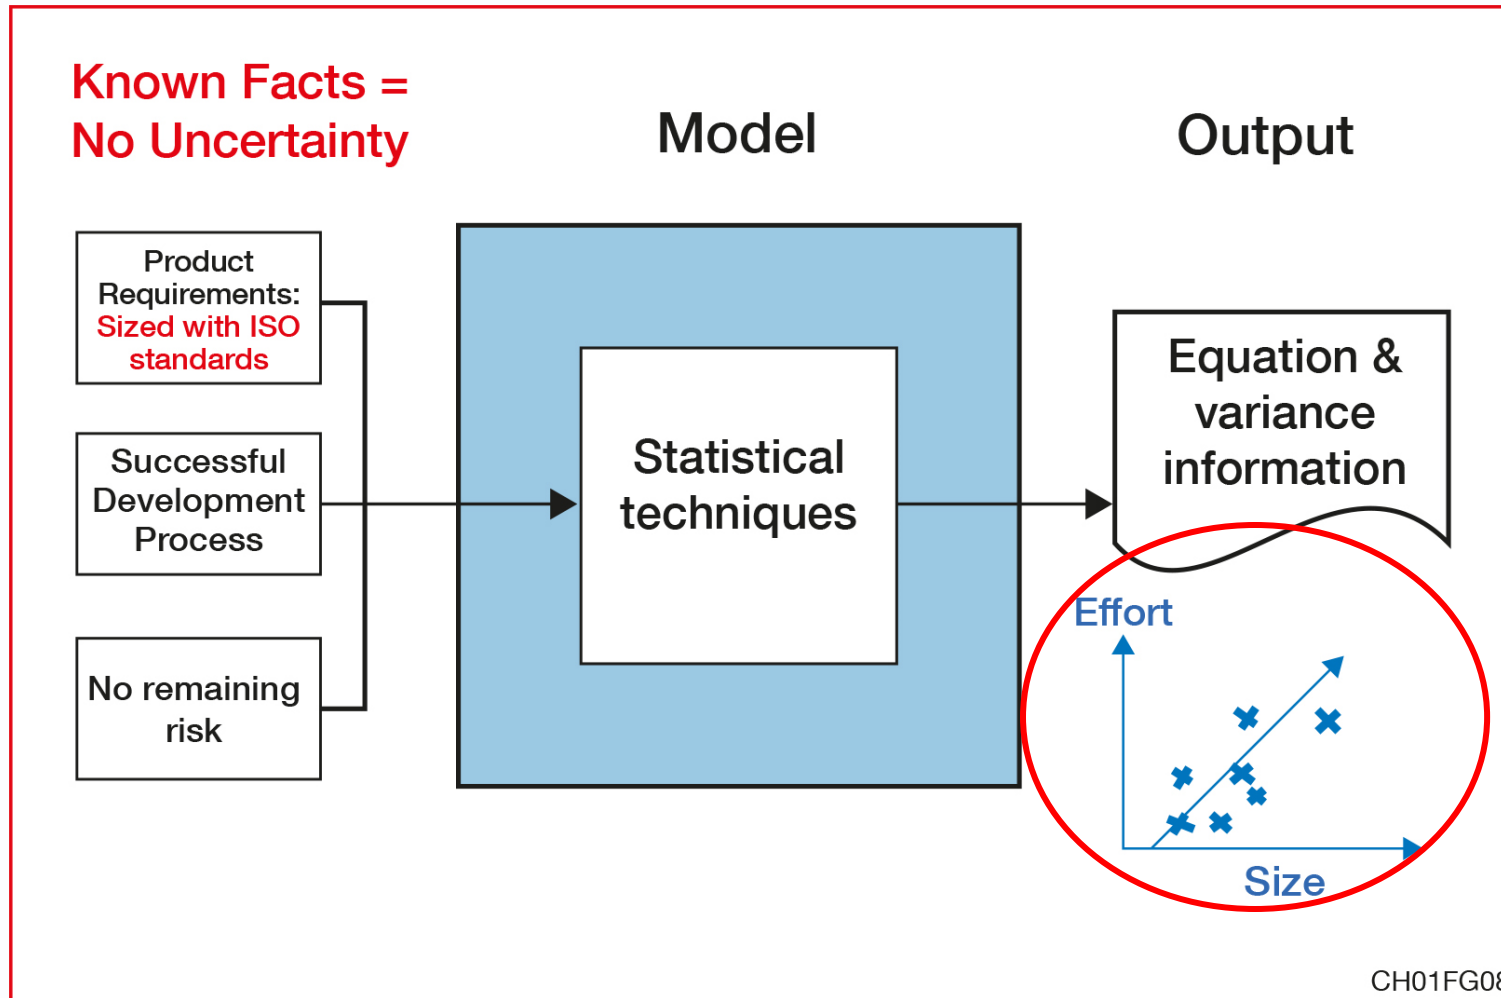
Known Facts =
No Uncertainty

Model

Output

Product Requirements: Sized with ISO standards

Successful Development Process

No remaining risk

Statistical techniques

Equation & variance information

Effort

Size

CH01FG0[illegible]